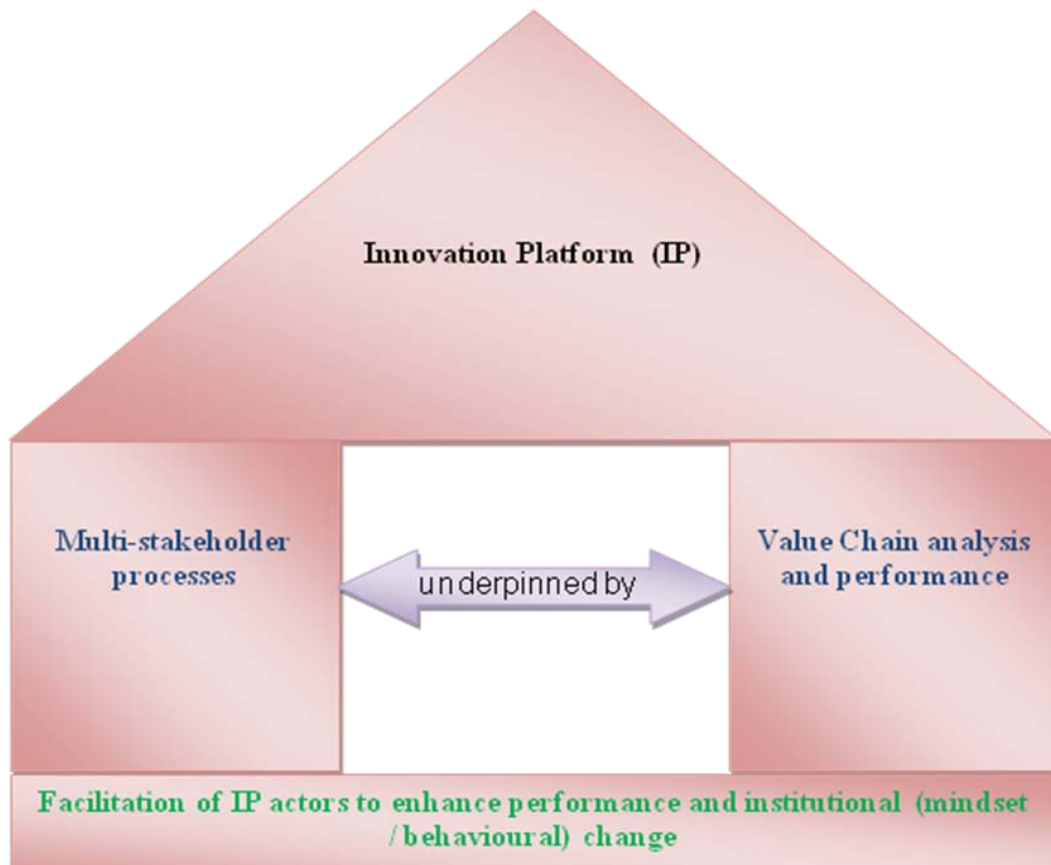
Innovation Platform (IP)

Multi-stakeholder processes

underpinned by

Value Chain analysis and performance

Facilitation of IP actors to enhance performance and institutional (mindset / behavioural) change